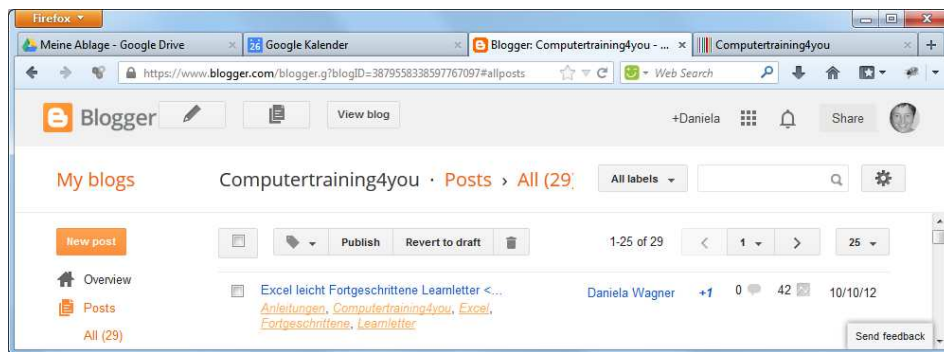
Firefox

Meine Ablage - Google Drive ×
26 Google Kalender ×
Blogger: Computertraining4you - ... ×
Computertraining4you ×
+

https://www.blogger.com/blogger.g?blogID=3879558338597767097#allposts

Web Search

Blogger

View blog

+Daniela

Share

My blogs

Computertraining4you · Posts › All (29

All labels

New post

Publish

Revert to draft

1-25 of 29

1

25

Overview

Posts

All (29)

Excel leicht Fortgeschrittene Learnletter <...

Anleitungen, Computertraining4you, Excel, Fortgeschrittene, Learnletter

Daniela Wagner

+1

0

42

10/10/12

Send feedback